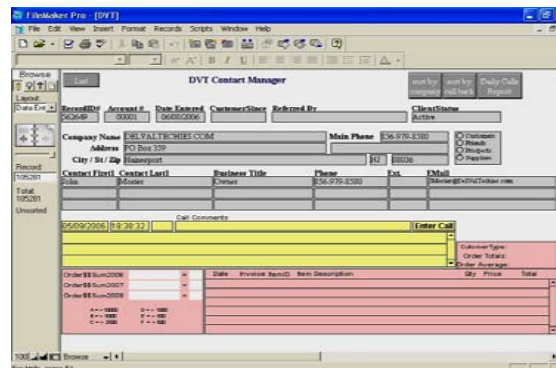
FileMaker Pro - [DVT]

File Edit View Insert Format Records Scripts Window Help

Browse

Layout:
Data Ent

Record:
105261

Total:
105261

Unsorted

List

DVT Contact Manager

sort by company

sort by call back

Daily Calls Report

RecordID# 562649
Account # 00001
Date Entered 06/08/2006
CustomerSince
Referred By
ClientStatus Active

Company Name DELVALTECHIES.COM
Address PO Box 359
City / St / Zip Hainesport NJ 08036
Main Phone 856-979-8580

Customer
Friends
Prospects
Suppliers

Contact First
Contact Last
Business Title
Phone
Ext.
EMail

John
Mosier
Owner
856-979-8580
JMosier@DelValTechies.com

Call Comments

05/09/2006 19:38:32

Enter Call

CustomerType:
Order Totals:
Order Average:

Order$$Sum2006
Order$$Sum2007
Order$$Sum2008

Date Invoice ItemID Item Description Qty Price Total

A = > 10000
B = > 5000
C = > 2500
D = > 1000
E = > 500
F = > 100

100 Browse

For Help, press F1